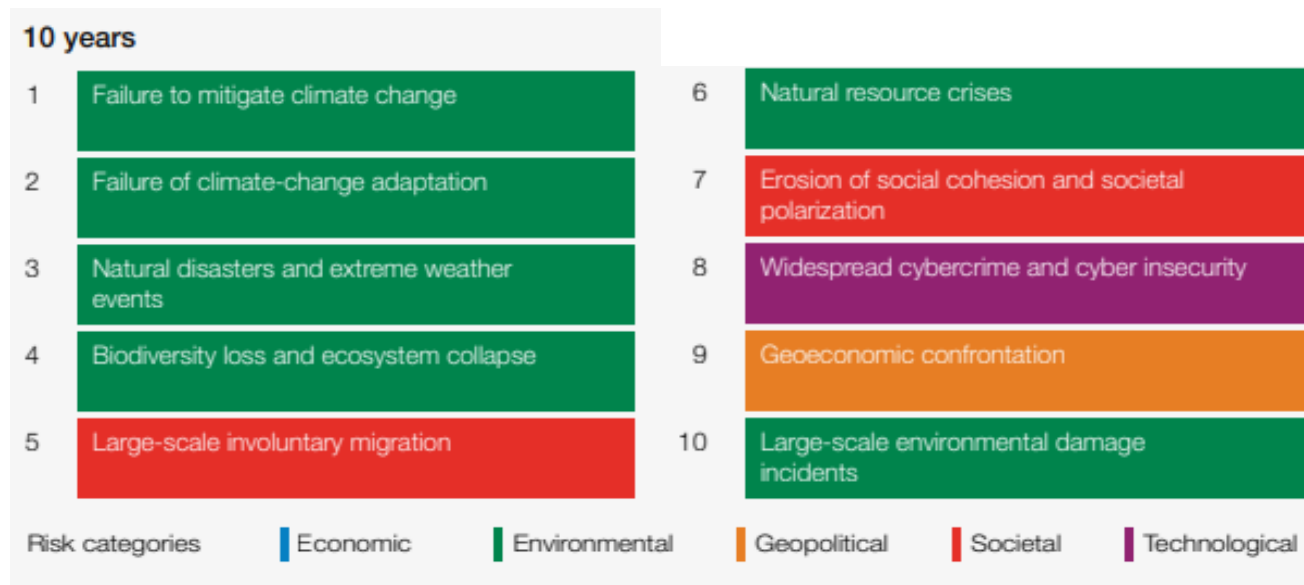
10 years

1 Failure to mitigate climate change

2 Failure of climate-change adaptation

3 Natural disasters and extreme weather events

4 Biodiversity loss and ecosystem collapse

5 Large-scale involuntary migration

6 Natural resource crises

7 Erosion of social cohesion and societal polarization

8 Widespread cybercrime and cyber insecurity

9 Geoeconomic confrontation

10 Large-scale environmental damage incidents

Risk categories Economic Environmental Geopolitical Societal Technological